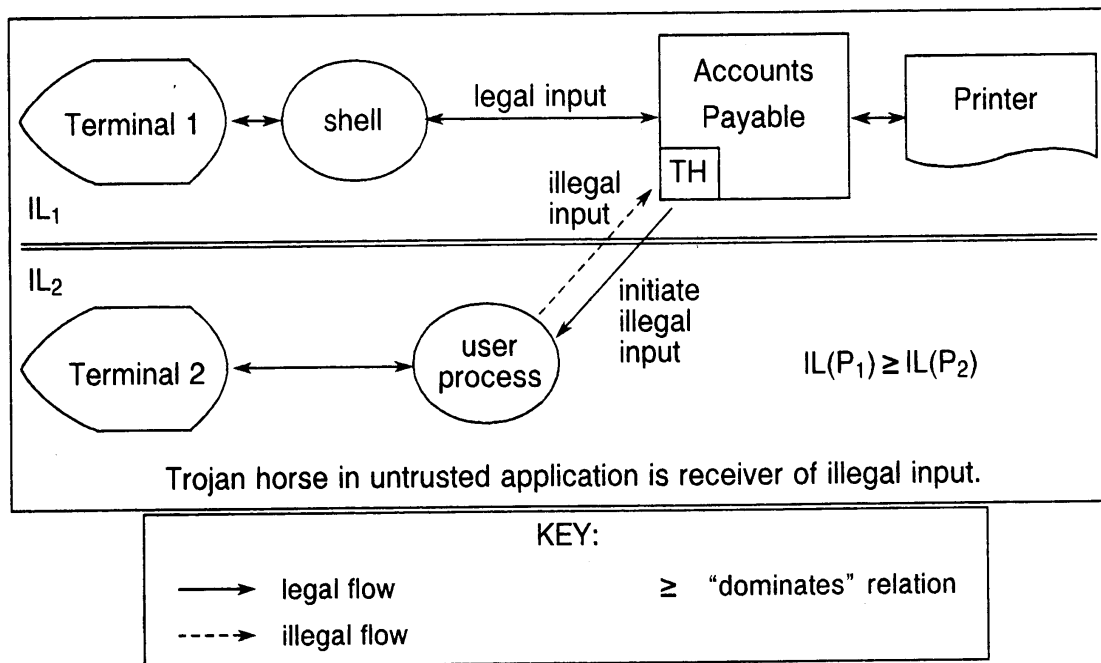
Terminal 1

shell

legal input

Accounts Payable

Printer

TH

illegal input

$IL_1$

$IL_2$

initiate illegal input

Terminal 2

user process

$IL(P_1) \geq IL(P_2)$

Trojan horse in untrusted application is receiver of illegal input.

KEY:

legal flow

$\geq$ "dominates" relation

illegal flow